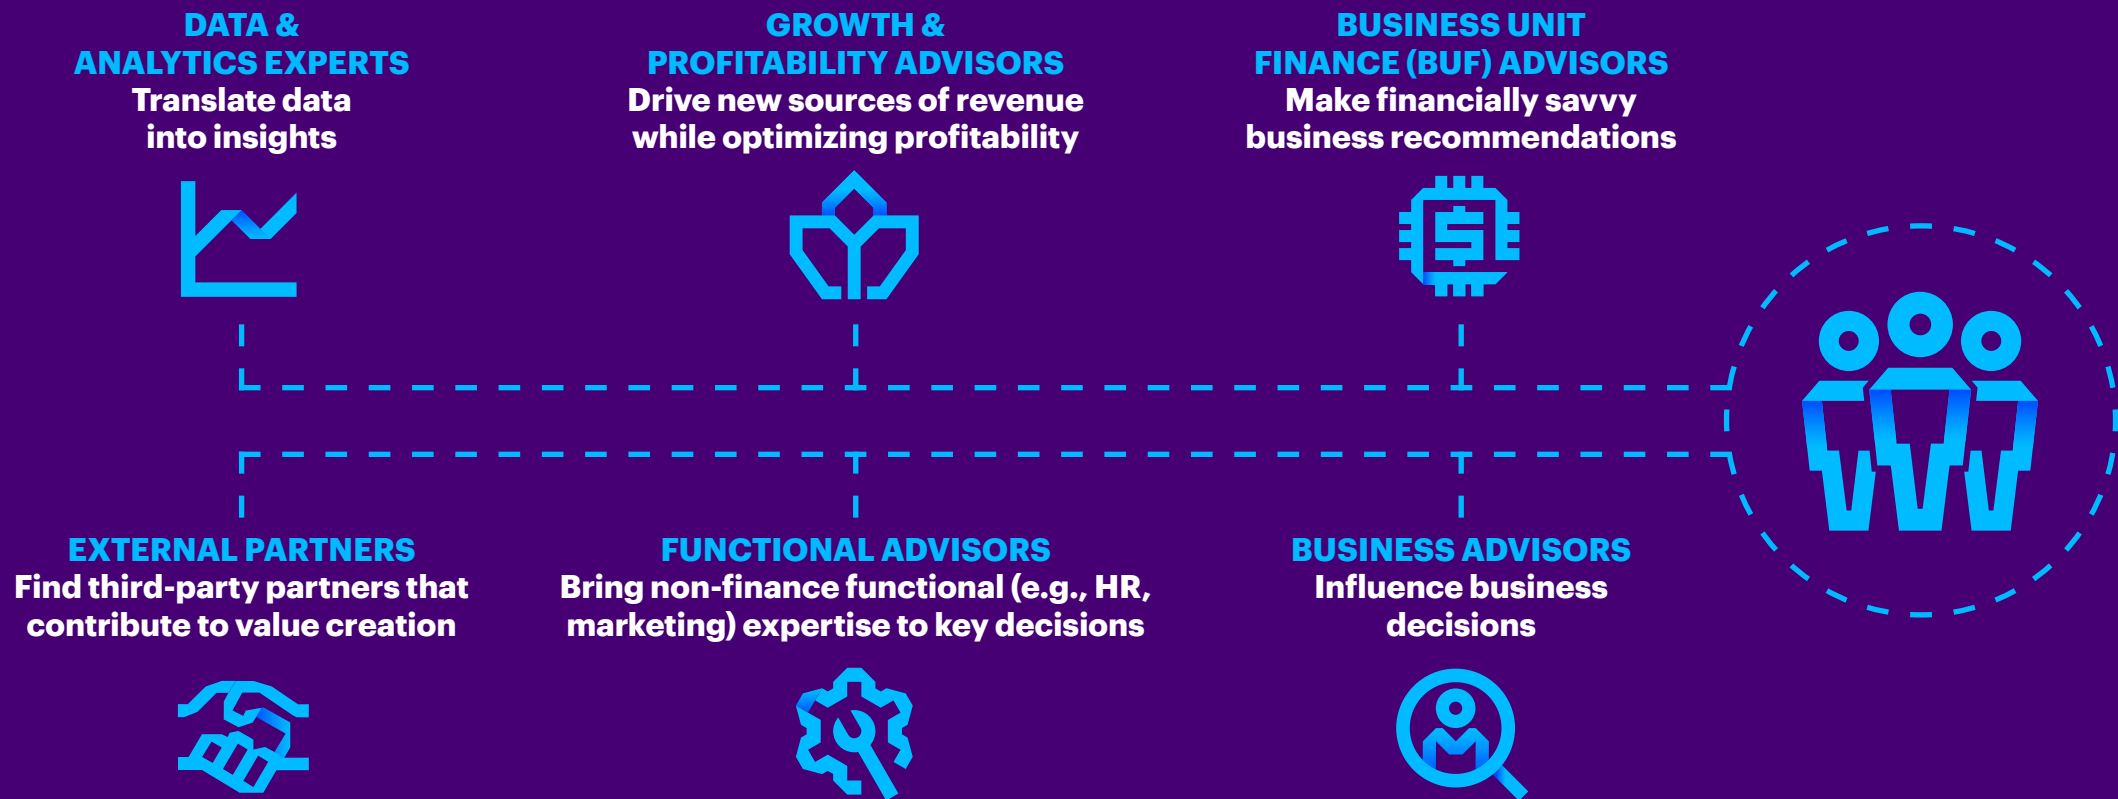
DATA & ANALYTICS EXPERTS
Translate data into insights

GROWTH & PROFITABILITY ADVISORS
Drive new sources of revenue while optimizing profitability

BUSINESS UNIT FINANCE (BUF) ADVISORS
Make financially savvy business recommendations

EXTERNAL PARTNERS
Find third-party partners that contribute to value creation

FUNCTIONAL ADVISORS
Bring non-finance functional (e.g., HR, marketing) expertise to key decisions

BUSINESS ADVISORS
Influence business decisions